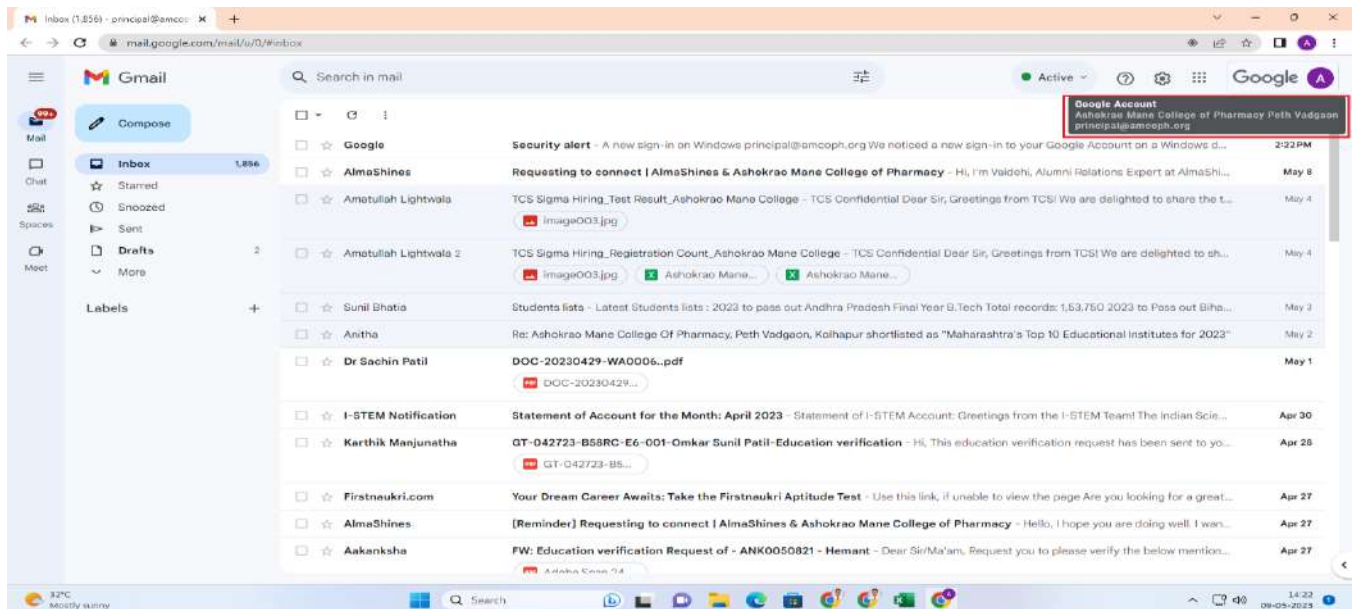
Inbox (1,856) - principal@amcoph ×  +

mail.google.com/mail/u/0/#inbox

Gmail

Search in mail

Active

Google

Google Account
Ashokrao Mane College of Pharmacy Peth Vadgaon
principal@amcoph.org

99+
Mail

Chat

Spaces

Meet

Compose

Inbox 1,856
Starred
Snoozed
Sent
Drafts 2
More

Labels +

Google — Security alert - A new sign-in on Windows principal@amcoph.org We noticed a new sign-in to your Google Account on a Windows d... — 2:22 PM

AlmaShines — Requesting to connect | AlmaShines & Ashokrao Mane College of Pharmacy - Hi, I'm Vaidehi, Alumni Relations Expert at AlmaShi... — May 8

Amatullah Lightwala — TCS Sigma Hiring_Test Result_Ashokrao Mane College - TCS Confidential Dear Sir, Greetings from TCS! We are delighted to share the t... — May 4
image003.jpg

Amatullah Lightwala 2 — TCS Sigma Hiring_Registration Count_Ashokrao Mane College - TCS Confidential Dear Sir, Greetings from TCS! We are delighted to sh... — May 4
image003.jpg | Ashokrao Mane... | Ashokrao Mane...

Sunil Bhatia — Students lists - Latest Students lists : 2023 to pass out Andhra Pradesh Final Year B.Tech Total records: 1,53,750 2023 to Pass out Biha... — May 3

Anitha — Re: Ashokrao Mane College Of Pharmacy, Peth Vadgaon, Kolhapur shortlisted as "Maharashtra's Top 10 Educational Institutes for 2023" — May 2

Dr Sachin Patil — DOC-20230429-WA0006..pdf — May 1
DOC-20230429...

I-STEM Notification — Statement of Account for the Month: April 2023 - Statement of I-STEM Account: Greetings from the I-STEM Team! The Indian Scie... — Apr 30

Karthik Manjunatha — GT-042723-B58RC-E6-001-Omkar Sunil Patil-Education verification - Hi, This education verification request has been sent to yo... — Apr 28
GT-042723-B5...

Firstnaukri.com — Your Dream Career Awaits: Take the Firstnaukri Aptitude Test - Use this link, if unable to view the page Are you looking for a great... — Apr 27

AlmaShines — [Reminder] Requesting to connect | AlmaShines & Ashokrao Mane College of Pharmacy - Hello, I hope you are doing well. I wan... — Apr 27

Aakanksha — FW: Education verification Request of - ANK0050821 - Hemant - Dear Sir/Ma'am, Request you to please verify the below mention... — Apr 27
Adobe Scan 24

32°C
Mostly sunny

Search

14:22
09-05-2023